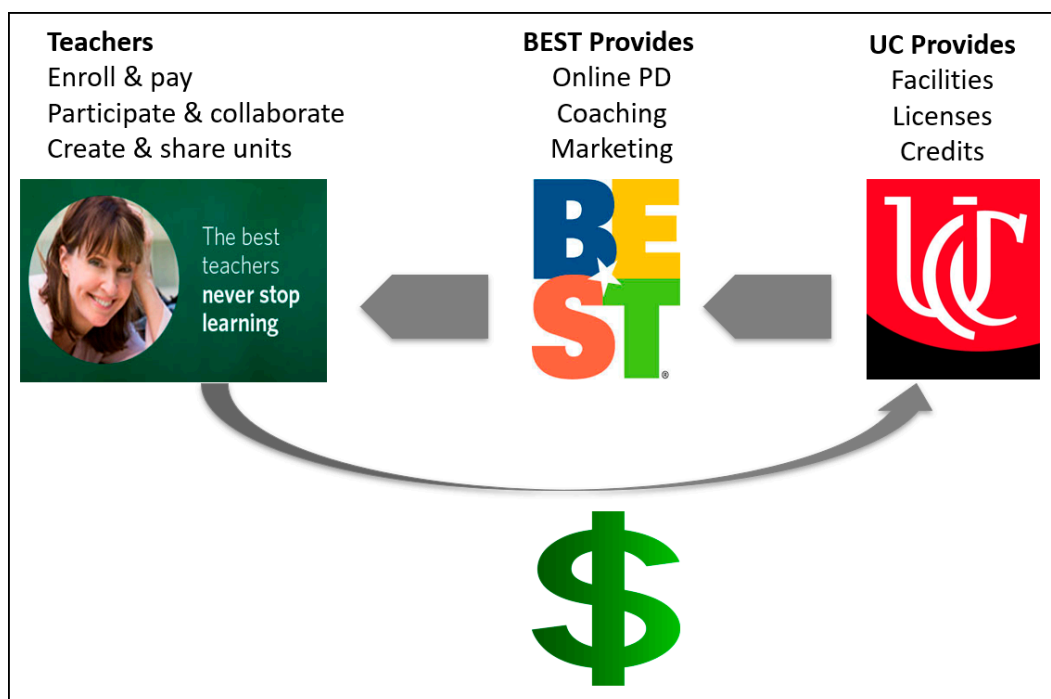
Teachers
Enroll & pay
Participate & collaborate
Create & share units

BEST Provides
Online PD
Coaching
Marketing

UC Provides
Facilities
Licenses
Credits

The best teachers never stop learning

BEST

UC

$